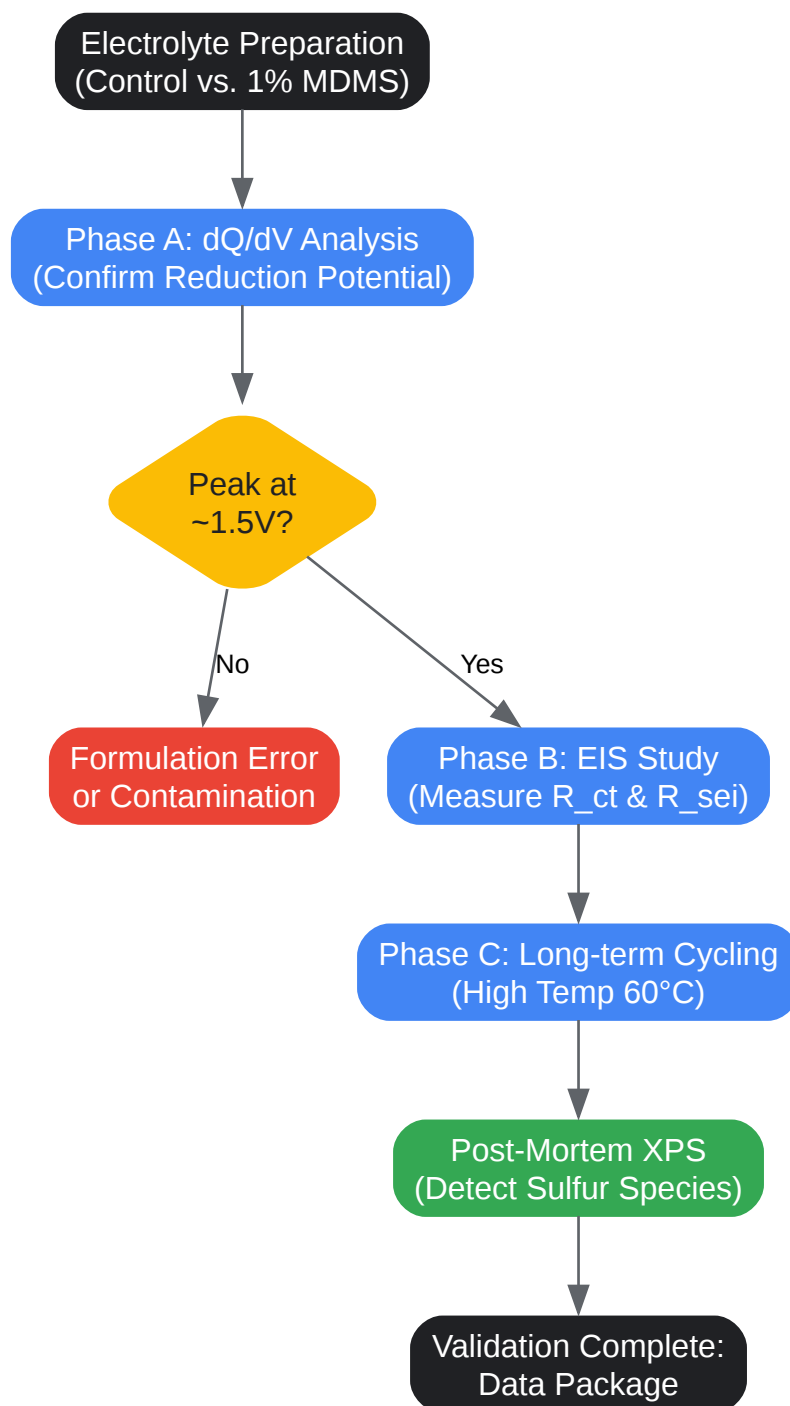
Electrolyte Preparation
(Control vs. 1% MDMS)

Phase A: dQ/dV Analysis
(Confirm Reduction Potential)

Peak at
~1.5V?

No

Yes

Formulation Error
or Contamination

Phase B: EIS Study
(Measure R_ct & R_sei)

Phase C: Long-term Cycling
(High Temp 60°C)

Post-Mortem XPS
(Detect Sulfur Species)

Validation Complete:
Data Package